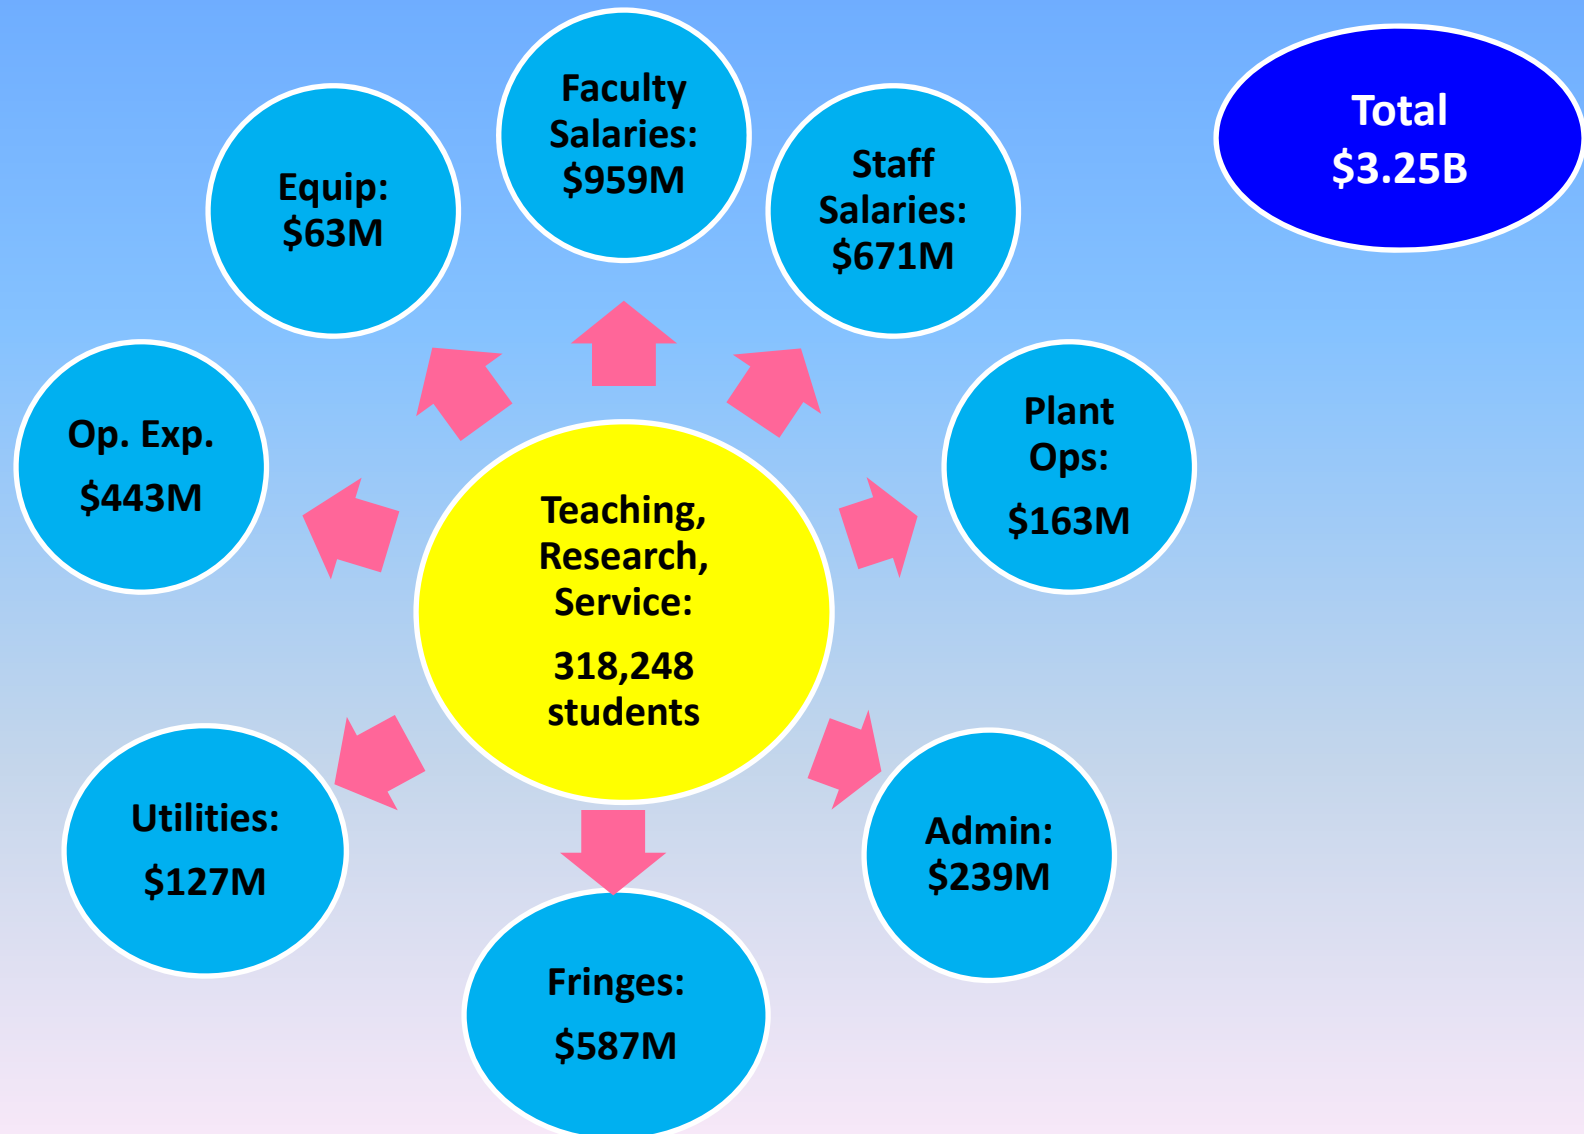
Faculty Salaries: \$959M

Equip: \$63M

Staff Salaries: \$671M

Total \$3.25B

Op. Exp. \$443M

Plant Ops: \$163M

Teaching, Research, Service: 318,248 students

Utilities: \$127M

Admin: \$239M

Fringes: \$587M